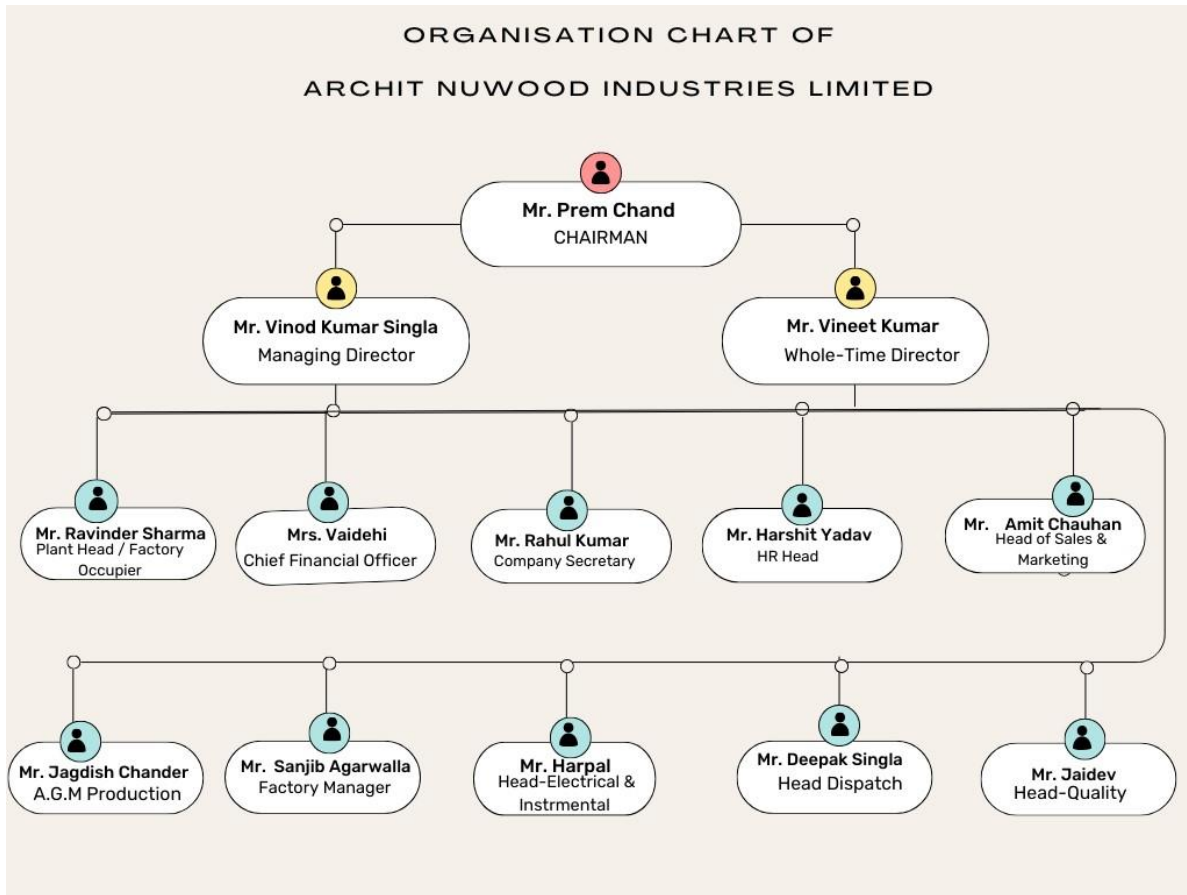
ORGANISATION CHART OF

ARCHIT NUWOOD INDUSTRIES LIMITED

Mr. Prem Chand
CHAIRMAN

Mr. Vinod Kumar Singla
Managing Director

Mr. Vineet Kumar
Whole-Time Director

Mr. Ravinder Sharma
Plant Head / Factory Occupier

Mrs. Vaidehi
Chief Financial Officer

Mr. Rahul Kumar
Company Secretary

Mr. Harshit Yadav
HR Head

Mr. Amit Chauhan
Head of Sales & Marketing

Mr. Jagdish Chander
A.G.M Production

Mr. Sanjib Agarwalla
Factory Manager

Mr. Harpal
Head-Electrical & Instrmental

Mr. Deepak Singla
Head Dispatch

Mr. Jaidev
Head-Quality